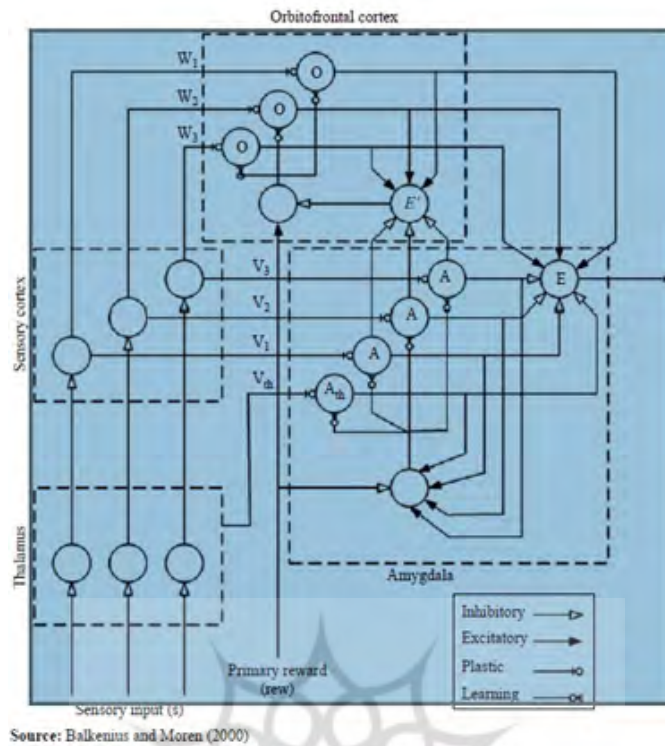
Orbitofrontal cortex

$W_1$

$W_2$

$W_3$

O

O

O

$E'$

E

Sensory cortex

$V_3$

$V_2$

$V_1$

$V_{th}$

A

A

A

$A_{th}$

Thalamus

Amygdala

Inhibitory

Excitatory

Plastic

Learning

Primary reward (rew)

Sensory input (s)

**Source:** Balkenius and Moren (2000)